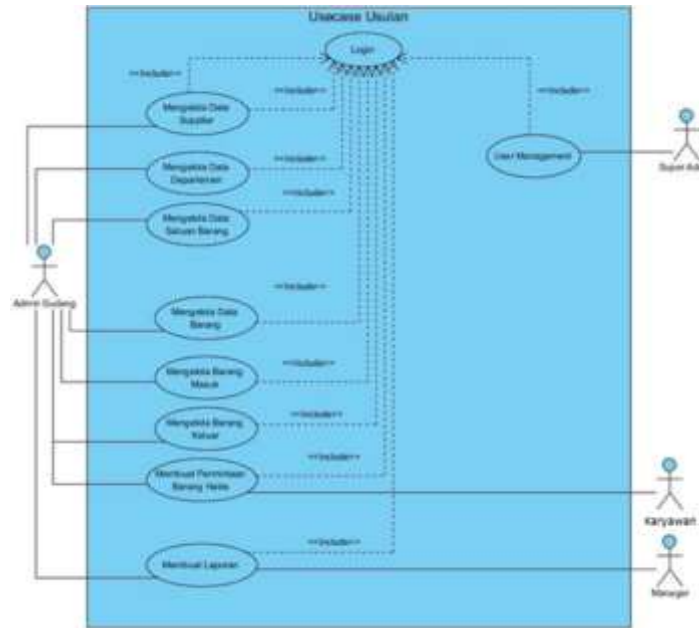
Usecase Usulan

Login

<<Include>>

Mengelola Data Supplier

<<Include>>

<<Include>>

User Management

Super Ad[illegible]

Mengelola Data Departemen

<<Include>>

<<Include>>

Mengelola Data Satuan Barang

Admin Gudang

<<Include>>

Mengelola Data Barang

<<Include>>

Mengelola Barang Masuk

<<Include>>

Mengelola Barang Keluar

<<Include>>

Membuat Permintaan Barang Habis

Karyawan

<<Include>>

Membuat Laporan

Manager